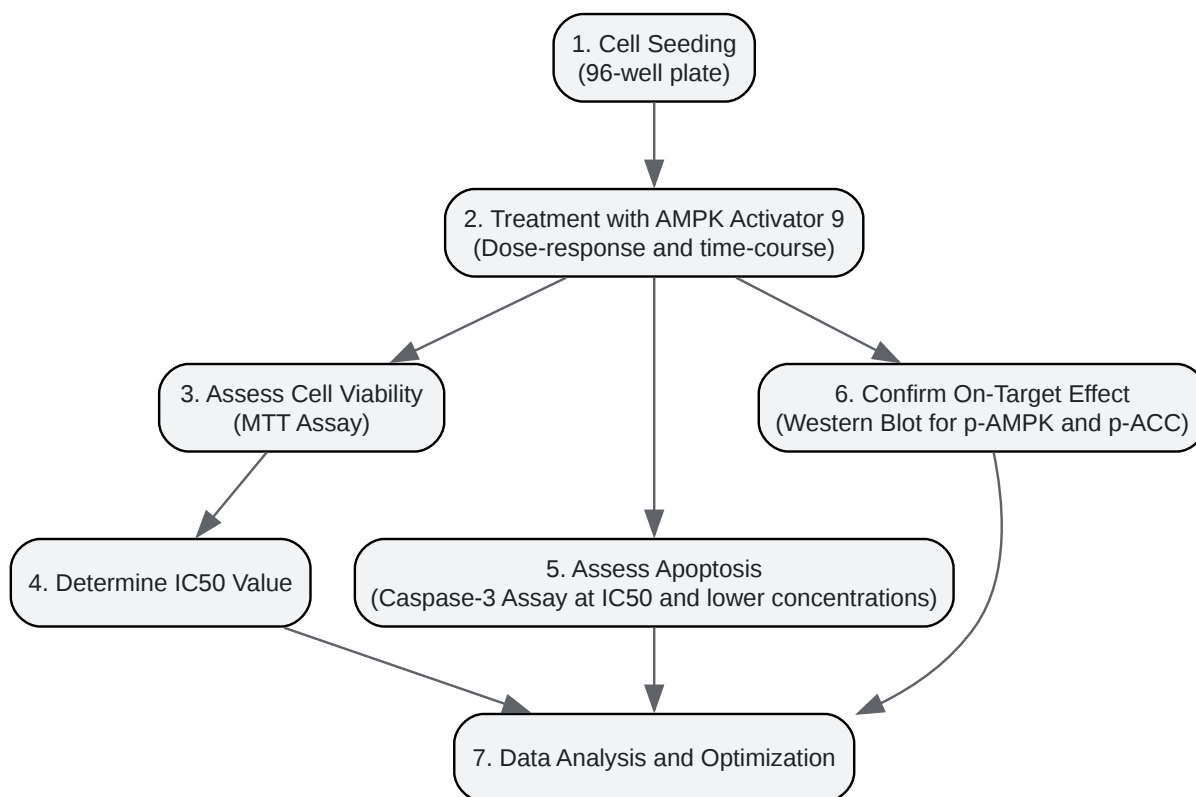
1. Cell Seeding
(96-well plate)

2. Treatment with AMPK Activator 9
(Dose-response and time-course)

3. Assess Cell Viability
(MTT Assay)

6. Confirm On-Target Effect
(Western Blot for p-AMPK and p-ACC)

4. Determine IC50 Value

5. Assess Apoptosis
(Caspase-3 Assay at IC50 and lower concentrations)

7. Data Analysis and Optimization